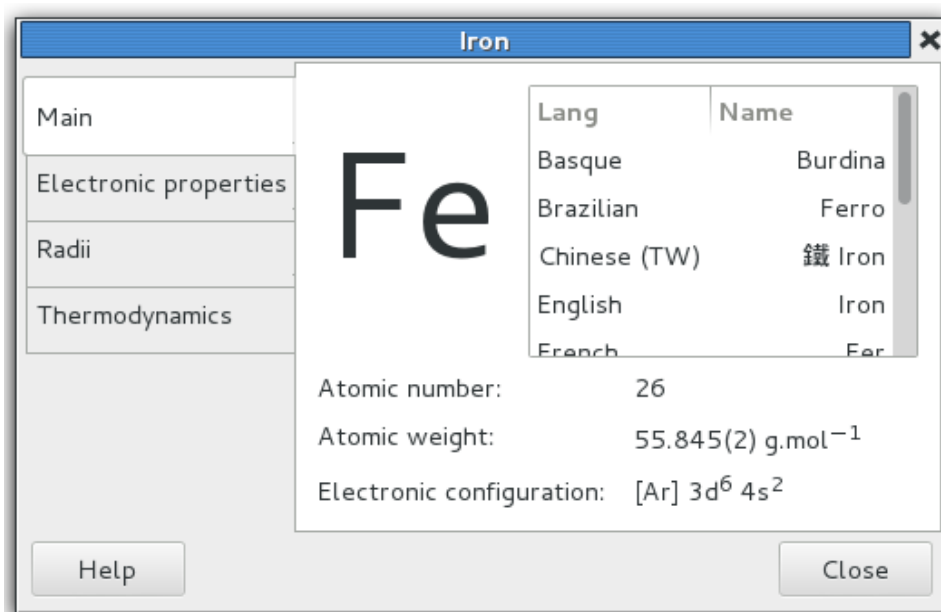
Iron

Main

Electronic properties

Radii

Thermodynamics

Fe

| Lang | Name |
|---|---|
| Basque | Burdina |
| Brazilian | Ferro |
| Chinese (TW) | 鐵 Iron |
| English | Iron |
| French | Fer |

Atomic number: 26

Atomic weight: 55.845(2) g.mol$^{-1}$

Electronic configuration: [Ar] 3d$^{6}$ 4s$^{2}$

Help

Close